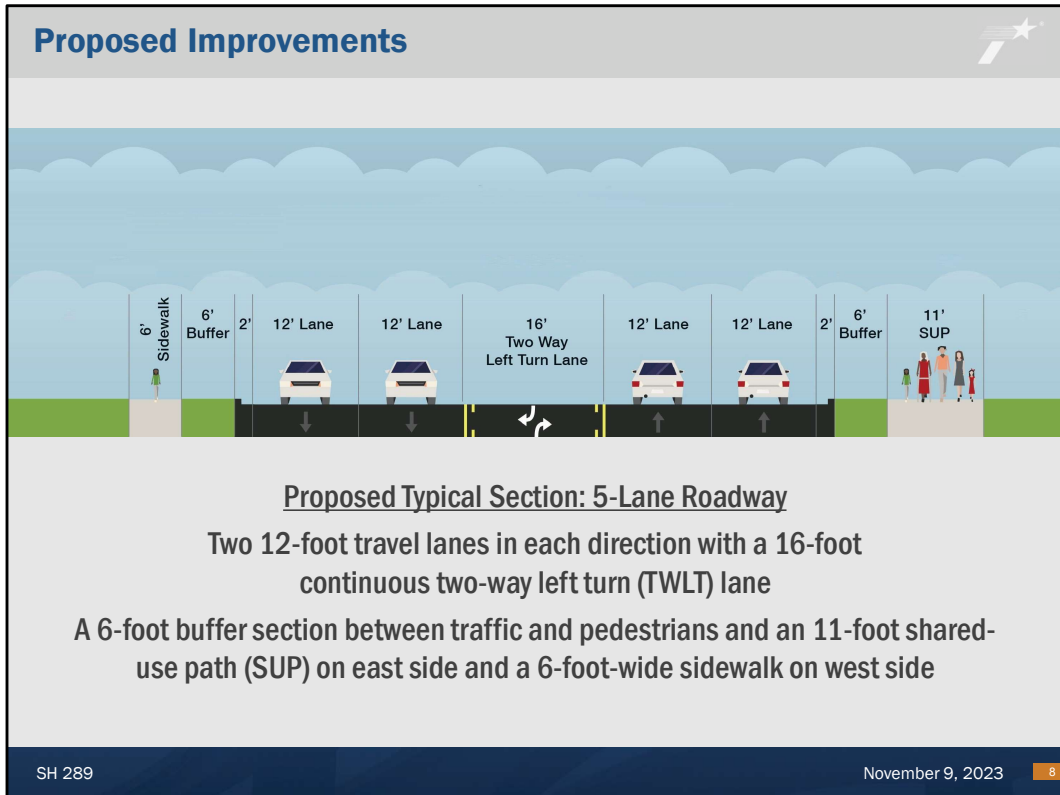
Proposed Improvements

6' Sidewalk | 6' Buffer | 2' | 12' Lane | 12' Lane | 16' Two Way Left Turn Lane | 12' Lane | 12' Lane | 2' | 6' Buffer | 11' SUP

Proposed Typical Section: 5-Lane Roadway

Two 12-foot travel lanes in each direction with a 16-foot continuous two-way left turn (TWLT) lane

A 6-foot buffer section between traffic and pedestrians and an 11-foot shared-use path (SUP) on east side and a 6-foot-wide sidewalk on west side

SH 289

November 9, 2023

8